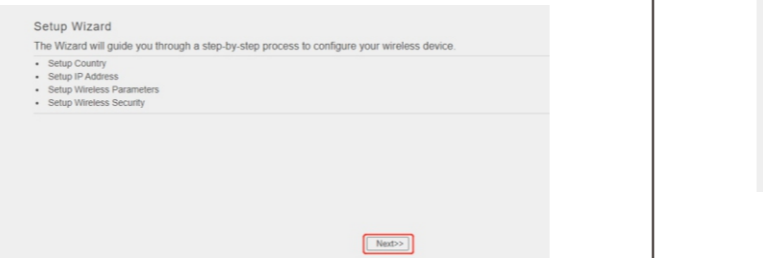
Setup Wizard

The Wizard will guide you through a step-by-step process to configure your wireless device.

- Setup Country
- Setup IP Address
- Setup Wireless Parameters
- Setup Wireless Security

Next>>